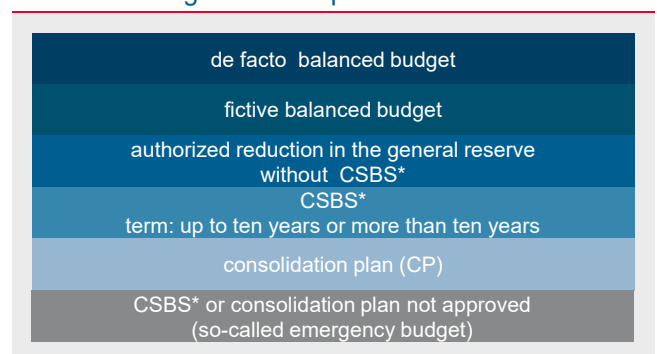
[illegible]

de facto balanced budget

fictive balanced budget

authorized reduction in the general reserve without CSBS*

CSBS*
term: up to ten years or more than ten years

consolidation plan (CP)

CSBS* or consolidation plan not approved (so-called emergency budget)